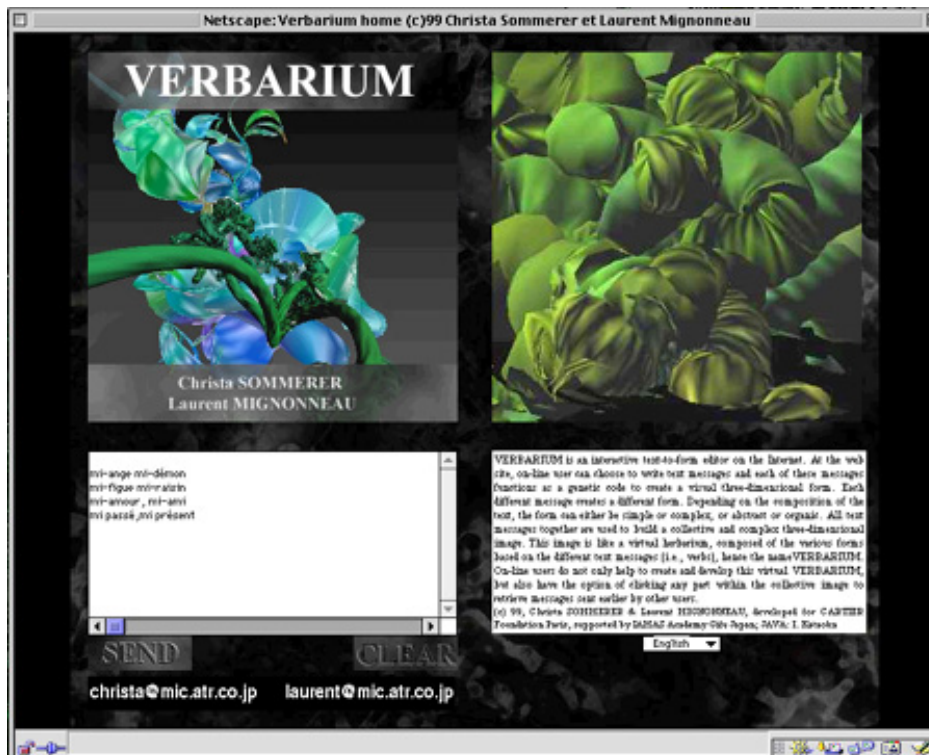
Netscape: Verbarium home (c)99 Christa Sommerer et Laurent Mignonneau

VERBARIUM

Christa SOMMERER
Laurent MIGNONNEAU

mi-ange mi-démon
mi-figue mi-raisin
mi-amour , mi-ami
mi passé ,mi présent

SEND

CLEAR

christa@mic.atr.co.jp

laurent@mic.atr.co.jp

VERBARIUM is an interactive text-to-form editor on the Internet. At the web site, on-line user can choose to write text messages and each of these messages functions as a genetic code to create a virtual three-dimensional form. Each different message creates a different form. Depending on the composition of the text, the form can either be simple or complex, or abstract or organic. All text messages together are used to build a collective and complex three-dimensional image. This image is like a virtual herbarium, composed of the various forms based on the different text messages (i.e., verbi), hence the name VERBARIUM. On-line users do not only help to create and develop this virtual VERBARIUM, but also have the option of clicking any part within the collective image to retrieve messages sent earlier by other users.
(c) 99, Christa SOMMERER & Laurent MIGNONNEAU, developed for CARTIER Foundation Paris, supported by IAMAS Academy Gifu Japan; JAVA: I. Kitaoka

English